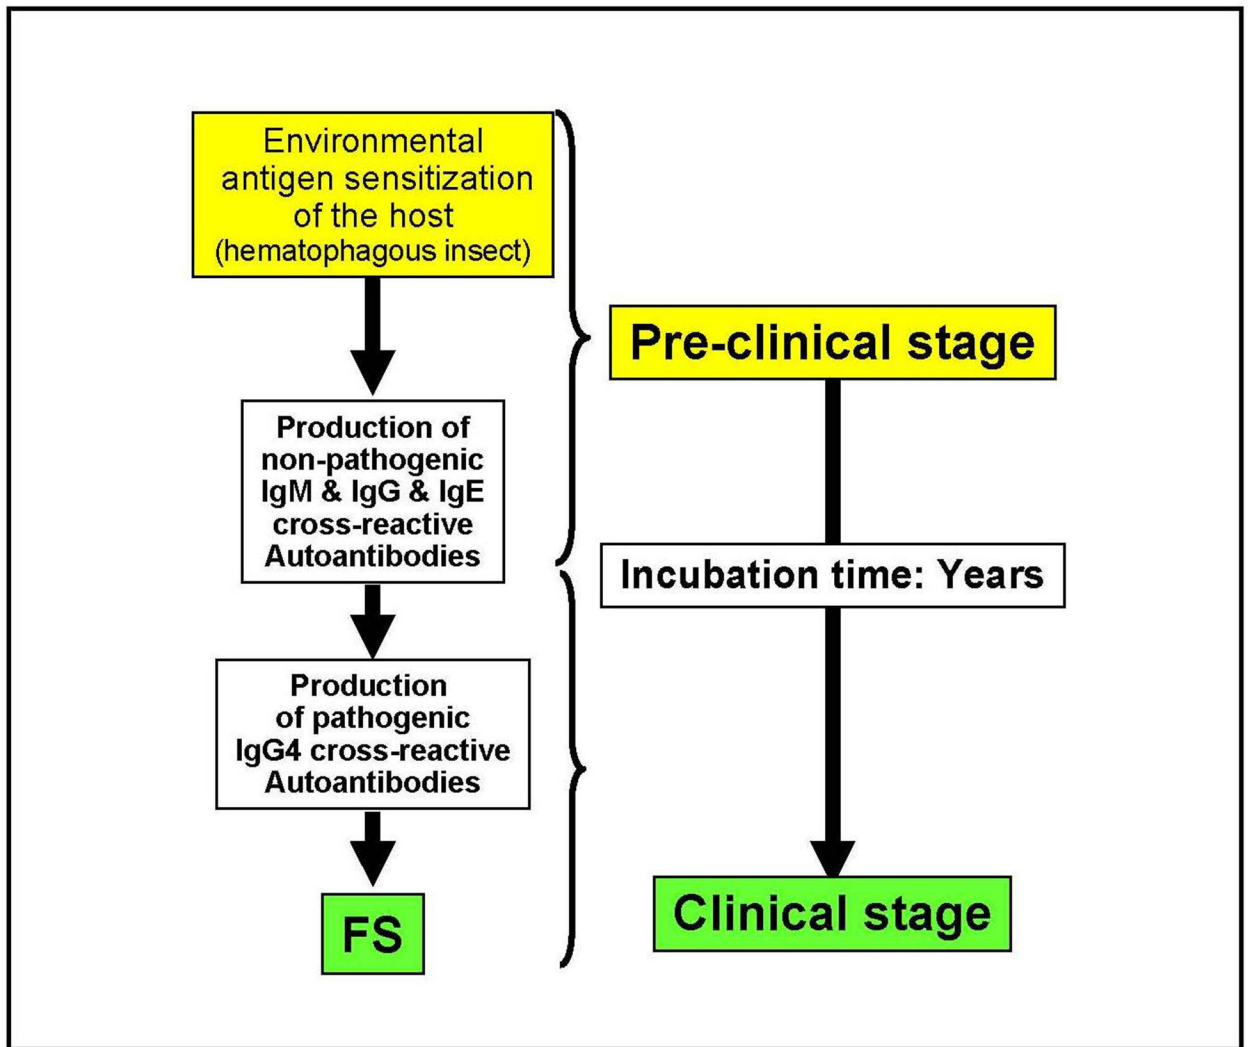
Environmental antigen sensitization of the host (hematophagous insect)

Production of non-pathogenic IgM & IgG & IgE cross-reactive Autoantibodies

Production of pathogenic IgG4 cross-reactive Autoantibodies

FS

Pre-clinical stage

Incubation time: Years

Clinical stage